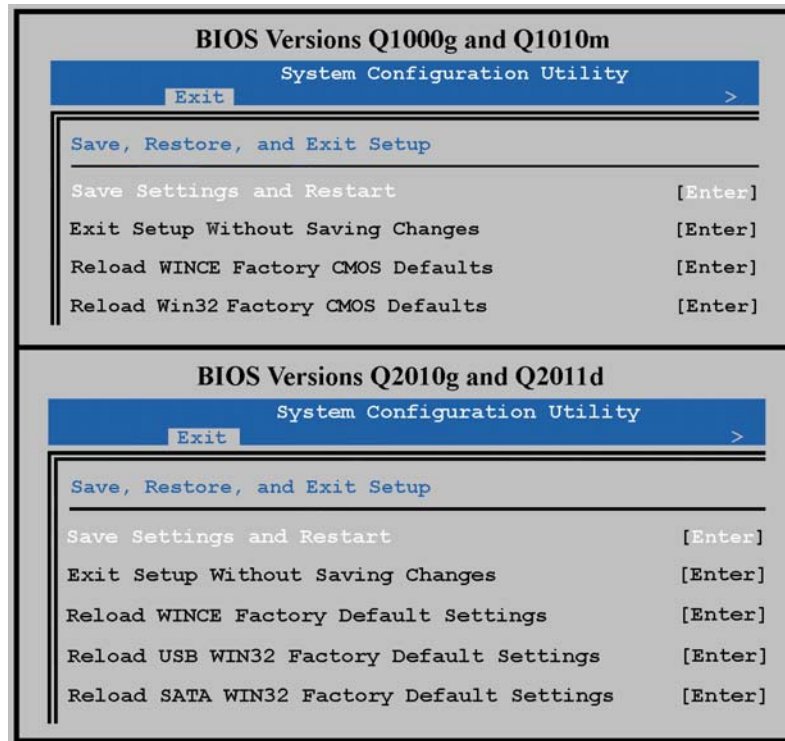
BIOS Versions Q1000g and Q1010m

System Configuration Utility

Exit

>

Save, Restore, and Exit Setup

Save Settings and Restart [Enter]

Exit Setup Without Saving Changes [Enter]

Reload WINCE Factory CMOS Defaults [Enter]

Reload Win32 Factory CMOS Defaults [Enter]

BIOS Versions Q2010g and Q2011d

System Configuration Utility

Exit

>

Save, Restore, and Exit Setup

Save Settings and Restart [Enter]

Exit Setup Without Saving Changes [Enter]

Reload WINCE Factory Default Settings [Enter]

Reload USB WIN32 Factory Default Settings [Enter]

Reload SATA WIN32 Factory Default Settings [Enter]